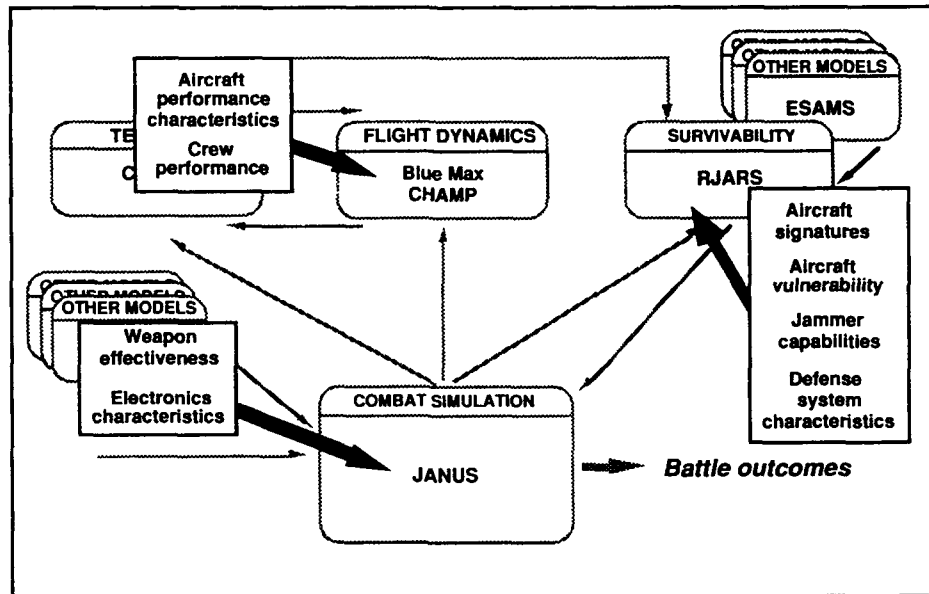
Aircraft performance characteristics

Crew performance

TE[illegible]

C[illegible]

FLIGHT DYNAMICS

Blue Max CHAMP

O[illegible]

OTHER MODELS

ESAMS

SURVIVABILITY

RJARS

Aircraft signatures

Aircraft vulnerability

Jammer capabilities

Defense system characteristics

O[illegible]

OTHER MODELS

OTHER MODELS

Weapon effectiveness

Electronics characteristics

COMBAT SIMULATION

JANUS

Battle outcomes